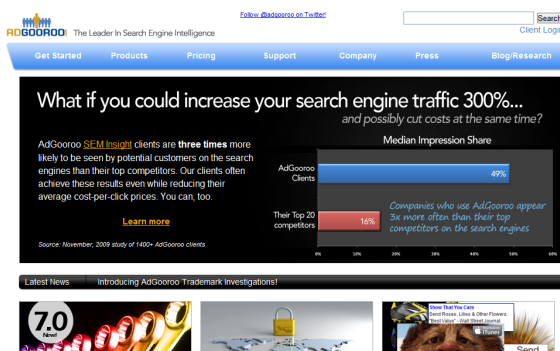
ADGOOROO | The Leader In Search Engine Intelligence

Follow @adgooroo on Twitter!

Search

Client Login

Get Started | Products | Pricing | Support | Company | Press | Blog/Research

What if you could increase your search engine traffic 300%...

...and possibly cut costs at the same time?

AdGooroo SEM Insight clients are three times more likely to be seen by potential customers on the search engines than their top competitors. Our clients often achieve these results even while reducing their average cost-per-click prices. You can, too.

Learn more

Source: November, 2009 study of 1400+ AdGooroo clients

Median Impression Share

AdGooroo Clients

49%

Their Top 20 competitors

16%

0% 10% 20% 30% 40% 50% 60%

Companies who use AdGooroo appear 3x more often than their top competitors on the search engines

Latest News | Introducing AdGooroo Trademark Investigations!

7.0 New!

Show That You Care

Send Roses, Lilies & Other Flowers: "Best Value" - Wall Street Journal

Send